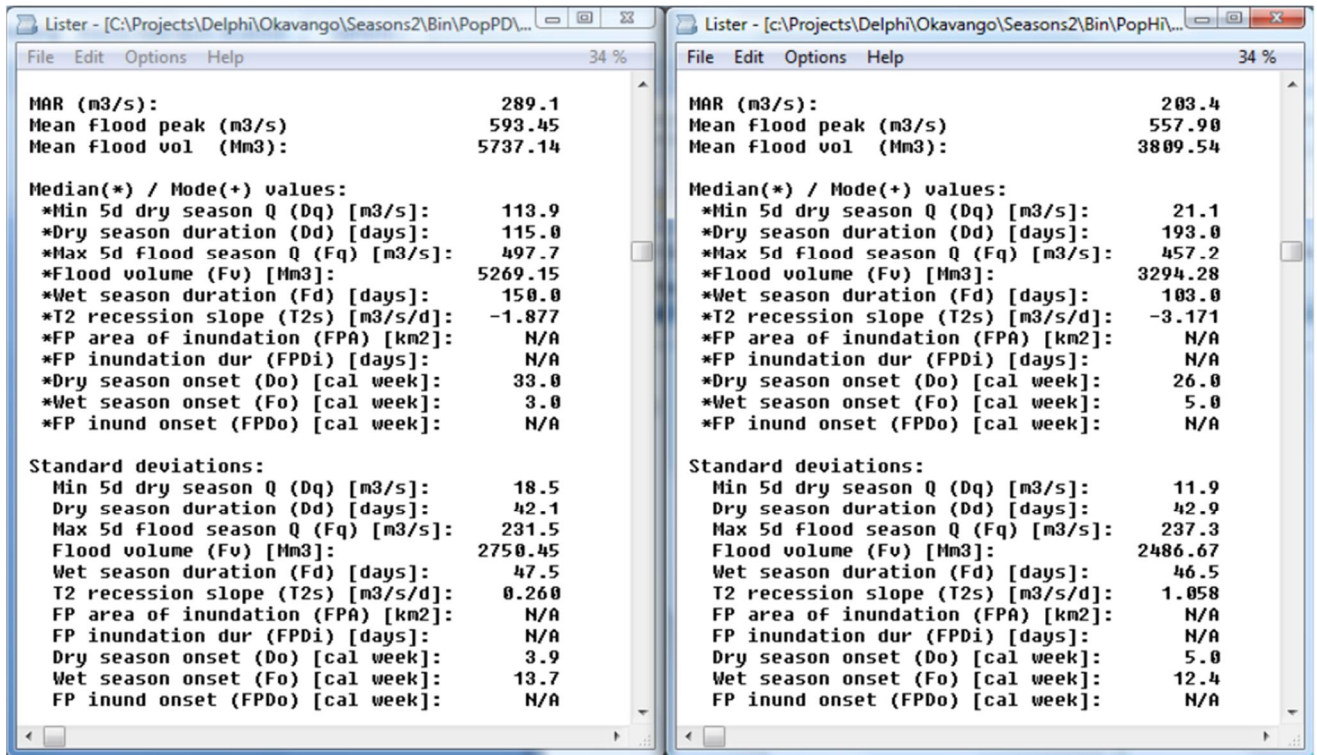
Lister - [C:\Projects\Delphi\Okavango\Seasons2\Bin\PopPD\...

File Edit Options Help 34 %

MAR (m3/s): 289.1
Mean flood peak (m3/s) 593.45
Mean flood vol (Mm3): 5737.14

Median(*) / Mode(+) values:
*Min 5d dry season Q (Dq) [m3/s]: 113.9
*Dry season duration (Dd) [days]: 115.0
*Max 5d flood season Q (Fq) [m3/s]: 497.7
*Flood volume (Fv) [Mm3]: 5269.15
*Wet season duration (Fd) [days]: 150.0
*T2 recession slope (T2s) [m3/s/d]: -1.877
*FP area of inundation (FPA) [km2]: N/A
*FP inundation dur (FPDi) [days]: N/A
*Dry season onset (Do) [cal week]: 33.0
*Wet season onset (Fo) [cal week]: 3.0
*FP inund onset (FPDo) [cal week]: N/A

Standard deviations:
Min 5d dry season Q (Dq) [m3/s]: 18.5
Dry season duration (Dd) [days]: 42.1
Max 5d flood season Q (Fq) [m3/s]: 231.5
Flood volume (Fv) [Mm3]: 2750.45
Wet season duration (Fd) [days]: 47.5
T2 recession slope (T2s) [m3/s/d]: 0.260
FP area of inundation (FPA) [km2]: N/A
FP inundation dur (FPDi) [days]: N/A
Dry season onset (Do) [cal week]: 3.9
Wet season onset (Fo) [cal week]: 13.7
FP inund onset (FPDo) [cal week]: N/A

Lister - [c:\Projects\Delphi\Okavango\Seasons2\Bin\PopHi\...

File Edit Options Help 34 %

MAR (m3/s): 203.4
Mean flood peak (m3/s) 557.90
Mean flood vol (Mm3): 3809.54

Median(*) / Mode(+) values:
*Min 5d dry season Q (Dq) [m3/s]: 21.1
*Dry season duration (Dd) [days]: 193.0
*Max 5d flood season Q (Fq) [m3/s]: 457.2
*Flood volume (Fv) [Mm3]: 3294.28
*Wet season duration (Fd) [days]: 103.0
*T2 recession slope (T2s) [m3/s/d]: -3.171
*FP area of inundation (FPA) [km2]: N/A
*FP inundation dur (FPDi) [days]: N/A
*Dry season onset (Do) [cal week]: 26.0
*Wet season onset (Fo) [cal week]: 5.0
*FP inund onset (FPDo) [cal week]: N/A

Standard deviations:
Min 5d dry season Q (Dq) [m3/s]: 11.9
Dry season duration (Dd) [days]: 42.9
Max 5d flood season Q (Fq) [m3/s]: 237.3
Flood volume (Fv) [Mm3]: 2486.67
Wet season duration (Fd) [days]: 46.5
T2 recession slope (T2s) [m3/s/d]: 1.058
FP area of inundation (FPA) [km2]: N/A
FP inundation dur (FPDi) [days]: N/A
Dry season onset (Do) [cal week]: 5.0
Wet season onset (Fo) [cal week]: 12.4
FP inund onset (FPDo) [cal week]: N/A